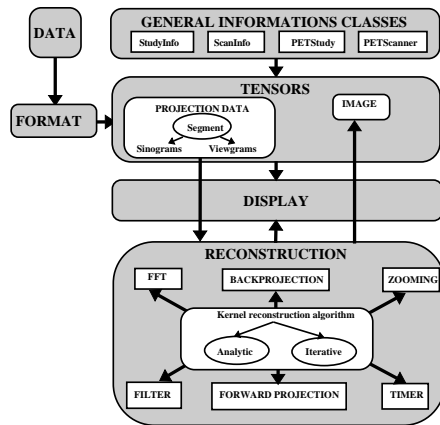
DATA

GENERAL INFORMATIONS CLASSES

StudyInfo

ScanInfo

PETStudy

PETScanner

FORMAT

TENSORS

PROJECTION DATA

Segment

Sinograms

Viewgrams

IMAGE

DISPLAY

RECONSTRUCTION

FFT

BACKPROJECTION

ZOOMING

Kernel reconstruction algorithm

Analytic

Iterative

FILTER

FORWARD PROJECTION

TIMER